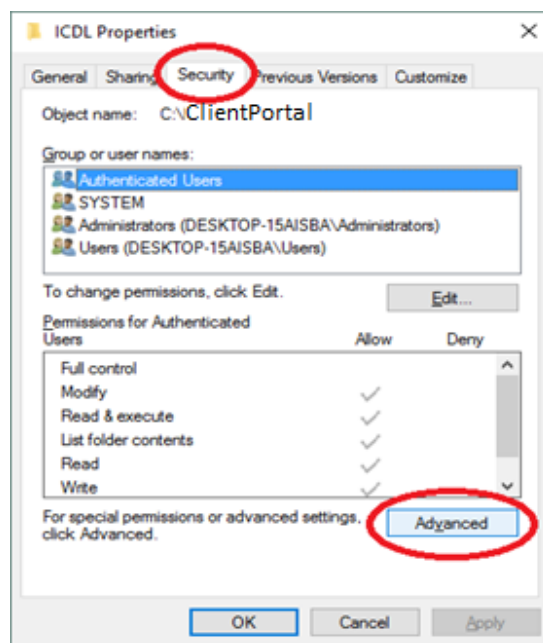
ICDL Properties

General | Sharing | Security | Previous Versions | Customize

Object name: C:\ClientPortal

Group or user names:

Authenticated Users
SYSTEM
Administrators (DESKTOP-15AISBA\Administrators)
Users (DESKTOP-15AISBA\Users)

To change permissions, click Edit.

Edit...

Permissions for Authenticated Users

| | Allow | Deny |
|---|---|---|
| Full control | | |
| Modify | ✓ | |
| Read & execute | ✓ | |
| List folder contents | ✓ | |
| Read | ✓ | |
| Write | ✓ | |

For special permissions or advanced settings, click Advanced.

Advanced

OK | Cancel | Apply